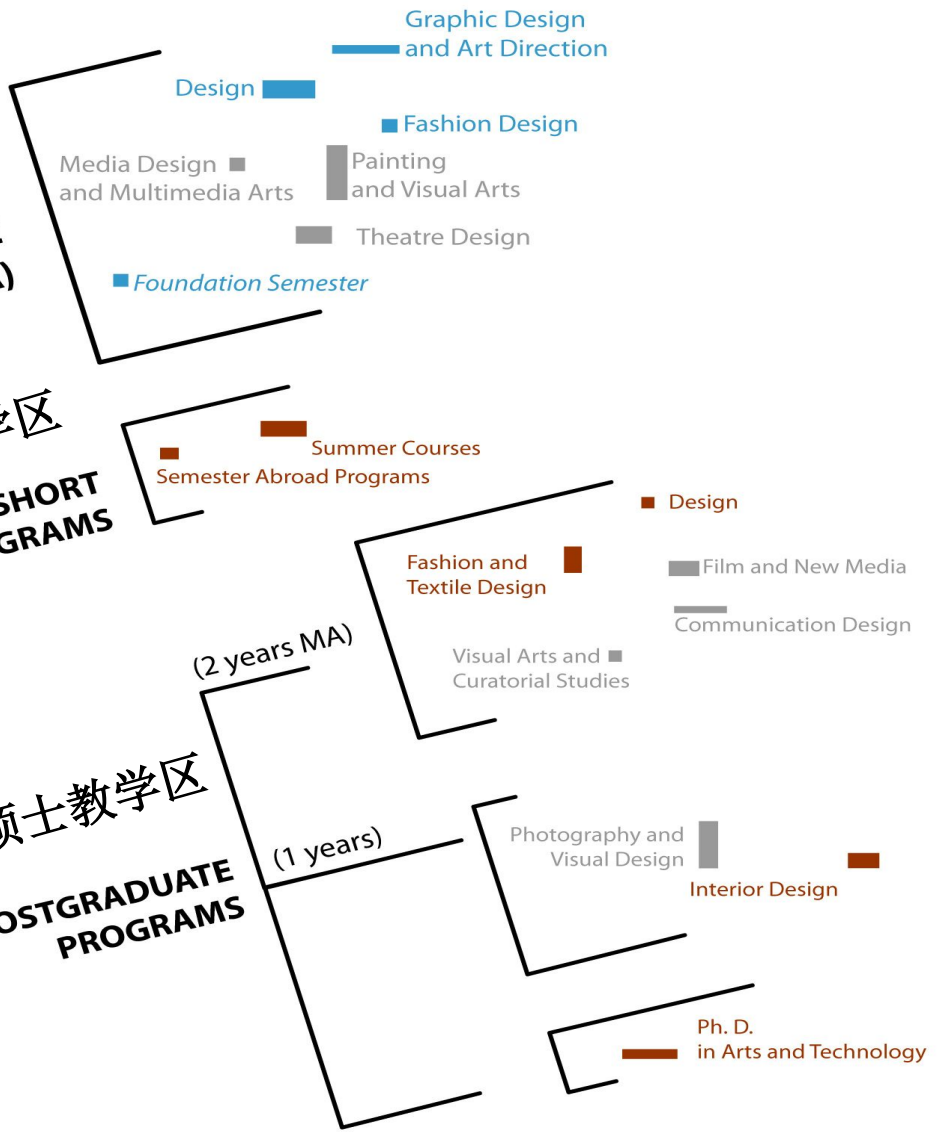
Graphic Design and Art Direction

Design

Fashion Design

Media Design and Multimedia Arts

Painting and Visual Arts

Theatre Design

Foundation Semester

)

区

SHORT
GRAMS

Summer Courses

Semester Abroad Programs

Design

Fashion and Textile Design

Film and New Media

Communication Design

(2 years MA)

Visual Arts and Curatorial Studies

硕士教学区

OSTGRADUATE
PROGRAMS

(1 years)

Photography and Visual Design

Interior Design

Ph. D. in Arts and Technology